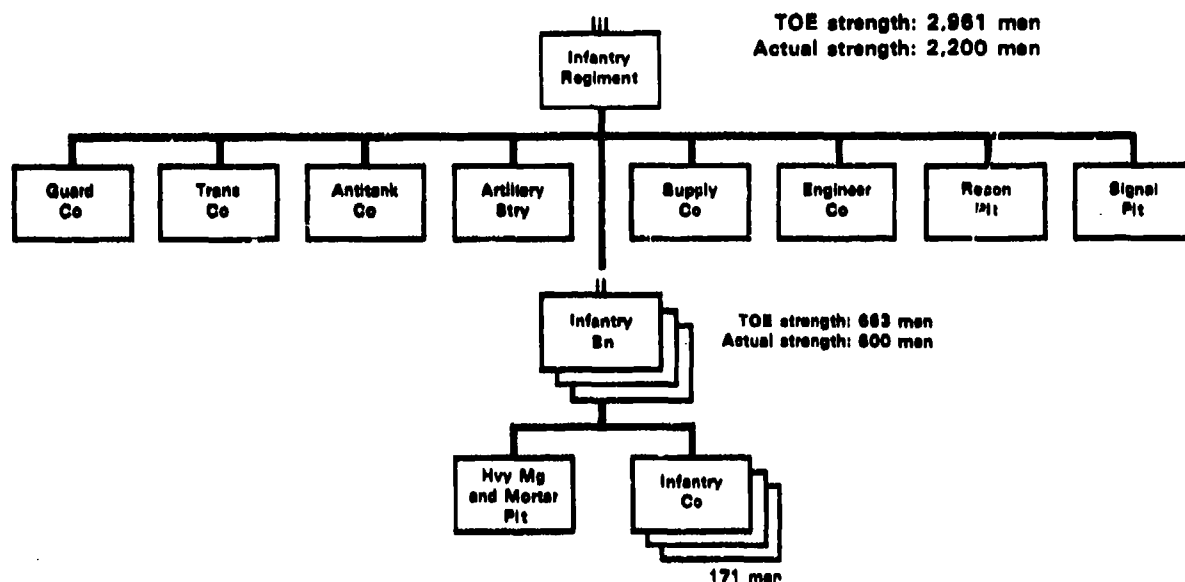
III

Infantry Regiment

TOE strength: 2,961 men
Actual strength: 2,200 men

Guard Co

Trans Co

Antitank Co

Artillery Btry

Supply Co

Engineer Co

Recon Plt

Signal Plt

II

Infantry Bn

TOE strength: 663 men
Actual strength: 600 men

Hvy Mg and Mortar Plt

Infantry Co

171 men